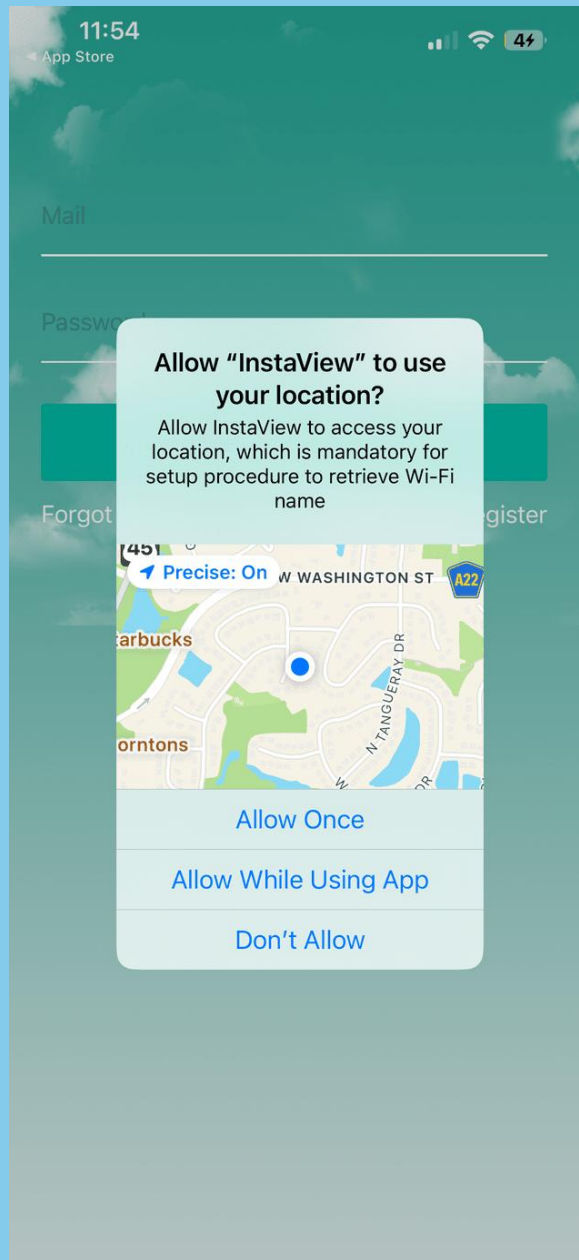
11:54
◂ App Store
47

Mail

Passw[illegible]

Forgot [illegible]

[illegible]gister

Allow “InstaView” to use your location?

Allow InstaView to access your location, which is mandatory for setup procedure to retrieve Wi-Fi name

45
Precise: On
W WASHINGTON ST
A22
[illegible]arbucks
N TANGUERAY DR
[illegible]orntons
W
DR

Allow Once

Allow While Using App

Don’t Allow